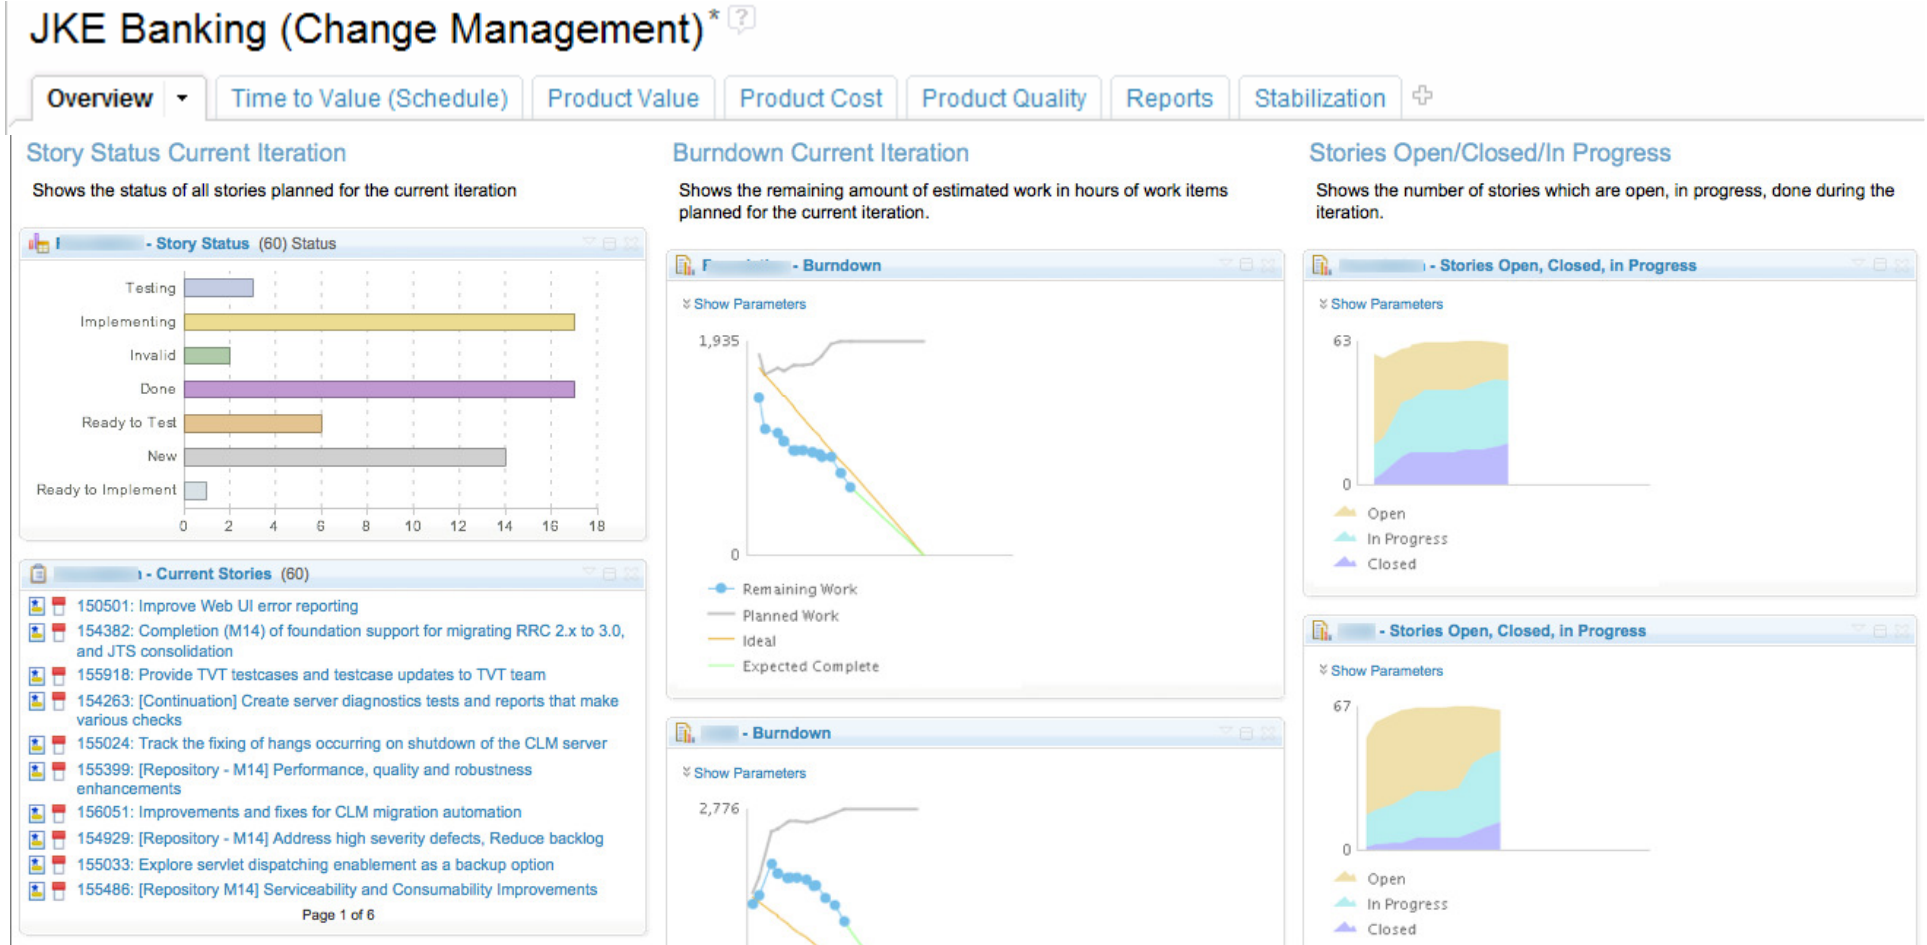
JKE Banking (Change Management)*

Overview | Time to Value (Schedule) | Product Value | Product Cost | Product Quality | Reports | Stabilization

Story Status Current Iteration

Shows the status of all stories planned for the current iteration

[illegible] - Story Status (60) Status

Testing
Implementing
Invalid
Done
Ready to Test
New
Ready to Implement

0 2 4 6 8 10 12 14 16 18

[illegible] - Current Stories (60)

150501: Improve Web UI error reporting
154382: Completion (M14) of foundation support for migrating RRC 2.x to 3.0, and JTS consolidation
155918: Provide TVT testcases and testcase updates to TVT team
154263: [Continuation] Create server diagnostics tests and reports that make various checks
155024: Track the fixing of hangs occurring on shutdown of the CLM server
155399: [Repository - M14] Performance, quality and robustness enhancements
156051: Improvements and fixes for CLM migration automation
154929: [Repository - M14] Address high severity defects, Reduce backlog
155033: Explore servlet dispatching enablement as a backup option
155486: [Repository M14] Serviceability and Consumability Improvements

Page 1 of 6

Burndown Current Iteration

Shows the remaining amount of estimated work in hours of work items planned for the current iteration.

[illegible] - Burndown

Show Parameters

1,935

0

Remaining Work
Planned Work
Ideal
Expected Complete

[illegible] - Burndown

Show Parameters

2,776

Stories Open/Closed/In Progress

Shows the number of stories which are open, in progress, done during the iteration.

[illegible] - Stories Open, Closed, in Progress

Show Parameters

63

0

Open
In Progress
Closed

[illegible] - Stories Open, Closed, in Progress

Show Parameters

67

0

Open
In Progress
Closed